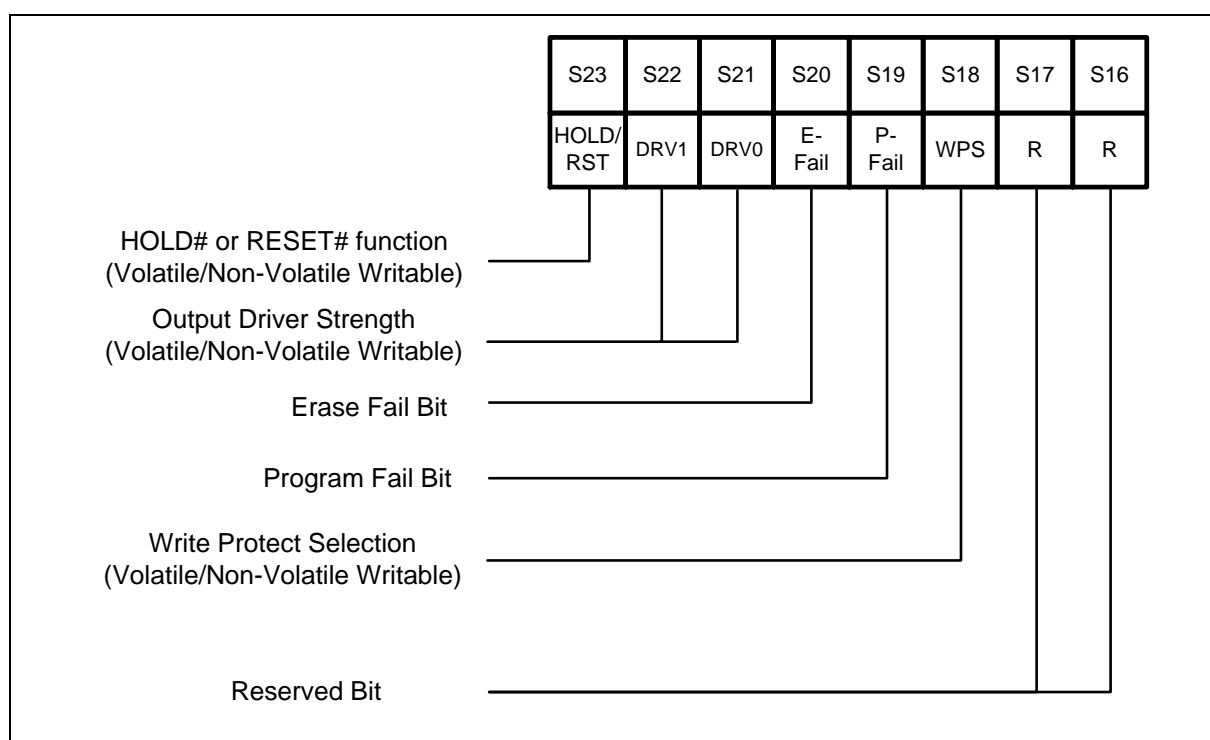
| S23 | S22 | S21 | S20 | S19 | S18 | S17 | S16 |
|---|---|---|---|---|---|---|---|
| HOLD/ RST | DRV1 | DRV0 | E-Fail | P-Fail | WPS | R | R |

HOLD# or RESET# function
(Volatile/Non-Volatile Writable)

Output Driver Strength
(Volatile/Non-Volatile Writable)

Erase Fail Bit

Program Fail Bit

Write Protect Selection
(Volatile/Non-Volatile Writable)

Reserved Bit